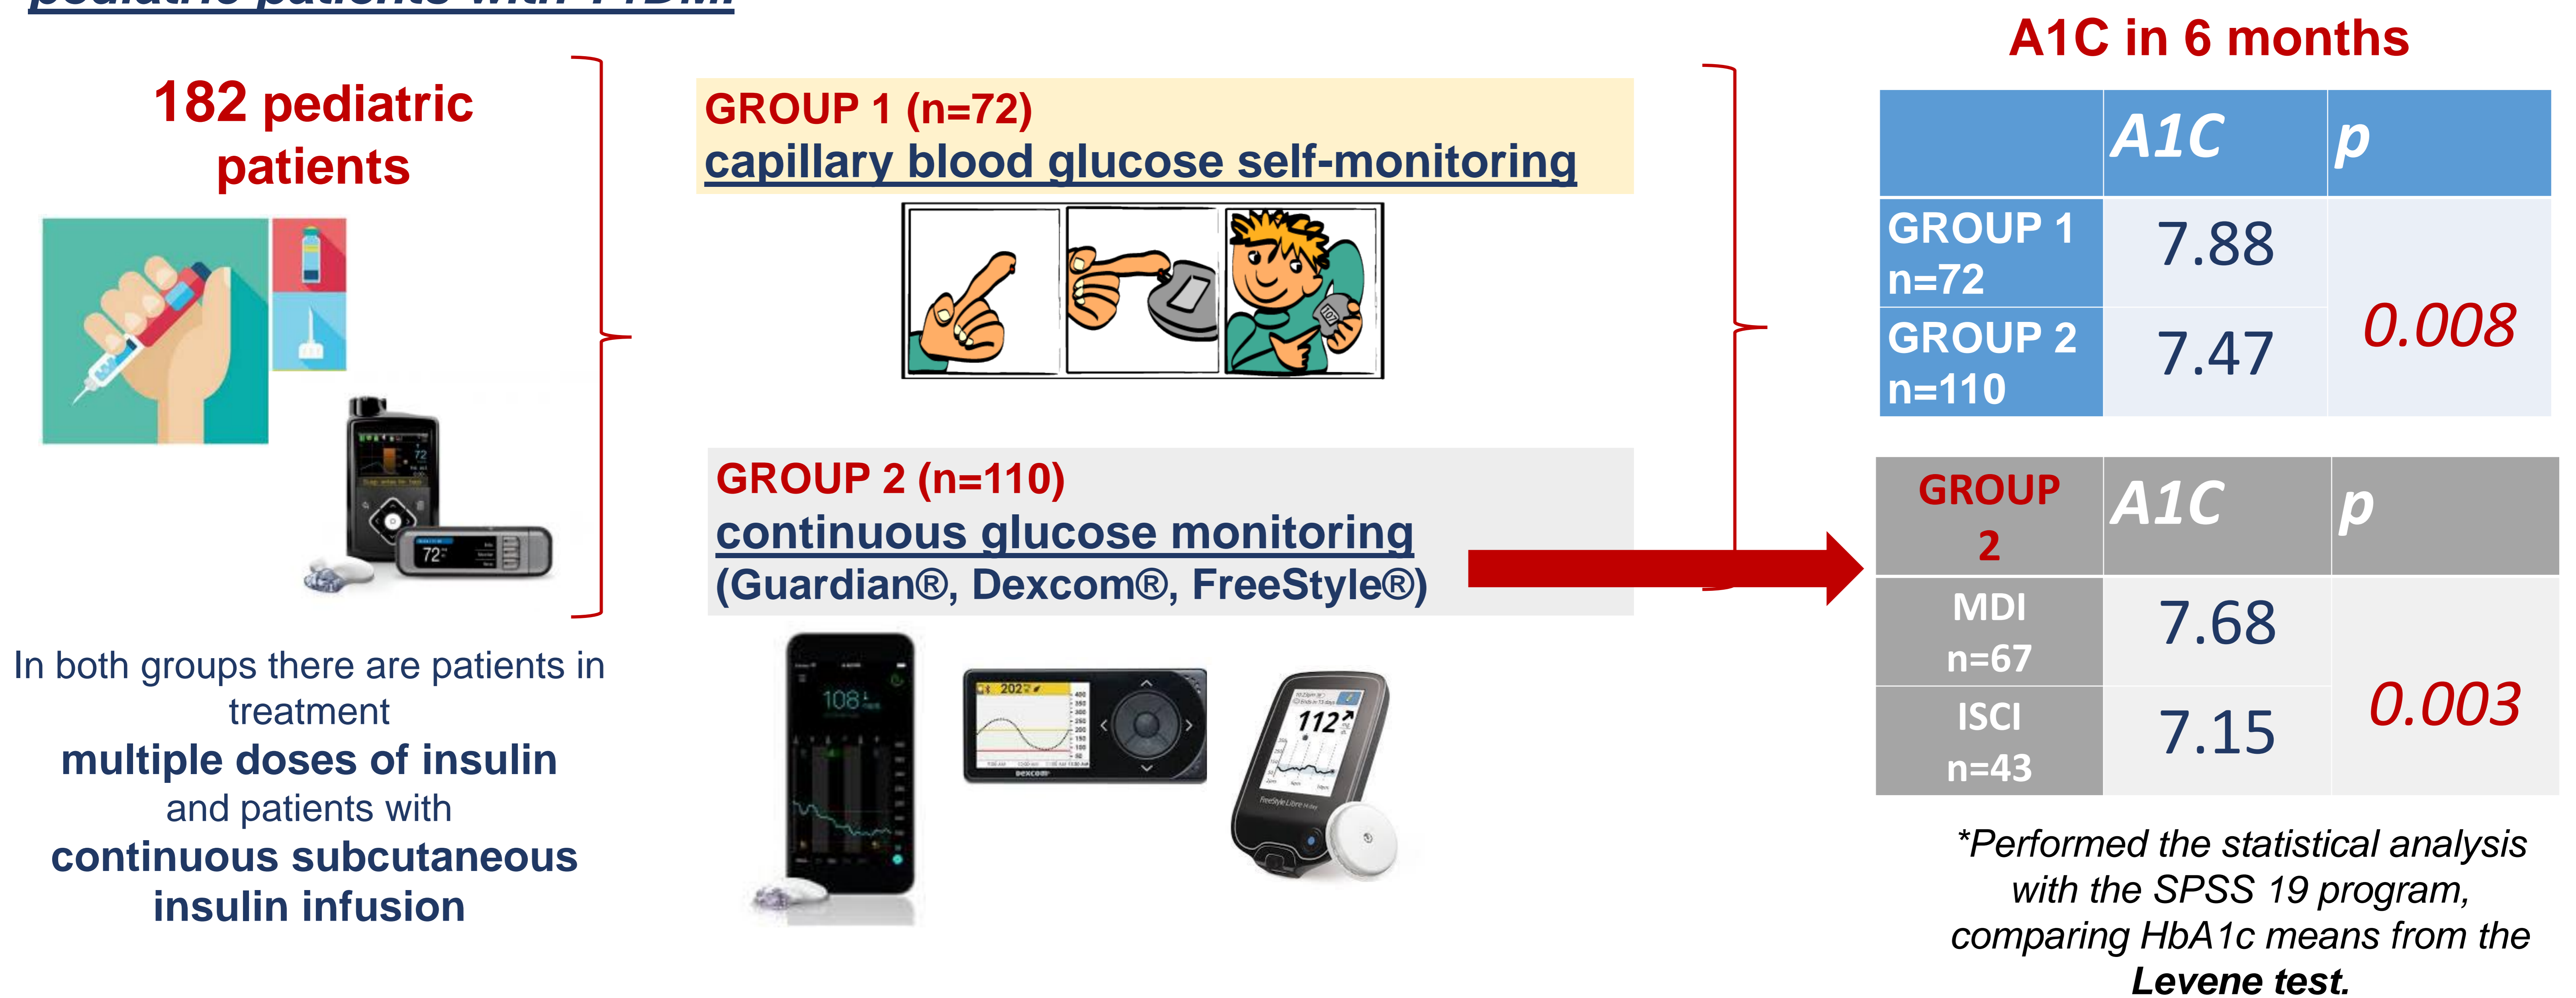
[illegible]

182 pediatric patients

In both groups there are patients in treatment
multiple doses of insulin
and patients with
continuous subcutaneous insulin infusion

GROUP 1 (n=72)
capillary blood glucose self-monitoring

GROUP 2 (n=110)
continuous glucose monitoring
(Guardian®, Dexcom®, FreeStyle®)

A1C in 6 months

| | A1C | p |
|---|---|---|
| GROUP 1 n=72 | 7.88 | 0.008 |
| GROUP 2 n=110 | 7.47 | |

| GROUP 2 | A1C | p |
|---|---|---|
| MDI n=67 | 7.68 | 0.003 |
| ISCI n=43 | 7.15 | |

*Performed the statistical analysis with the SPSS 19 program, comparing HbA1c means from the Levene test.